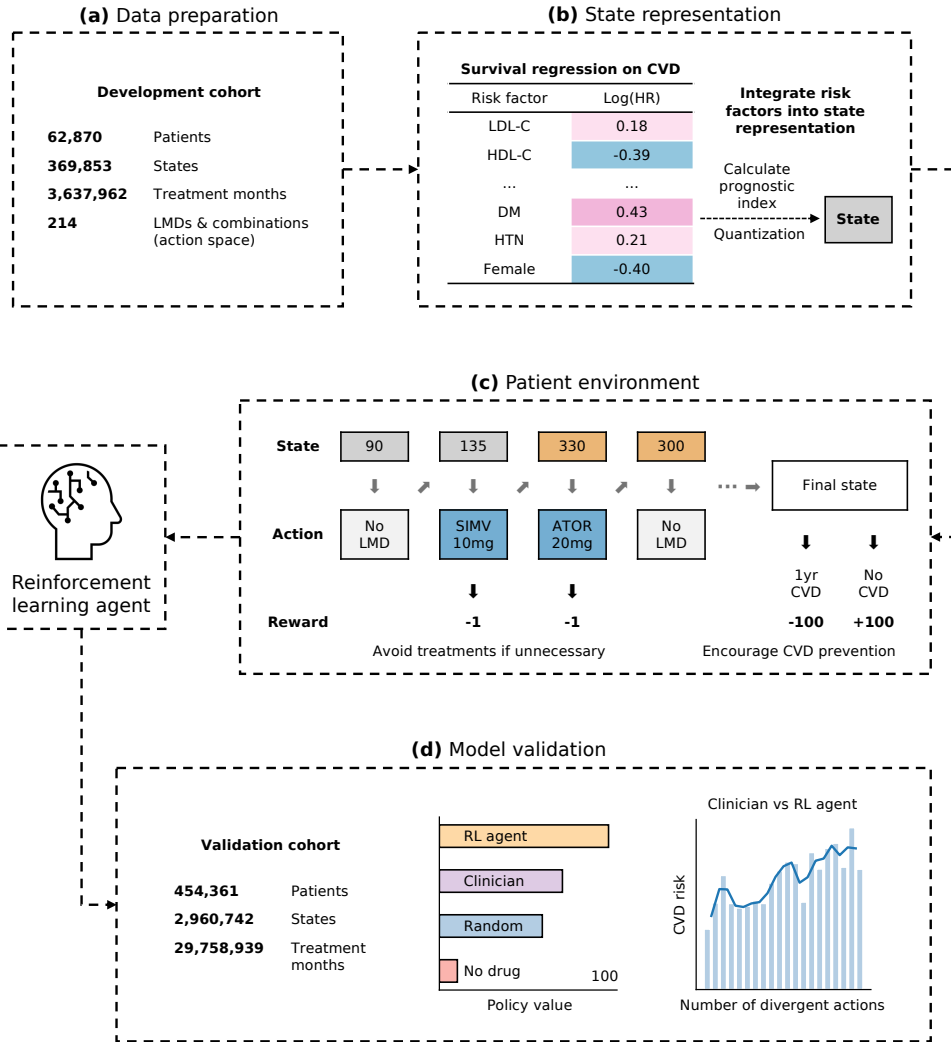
(a) Data preparation

Development cohort

62,870 Patients
369,853 States
3,637,962 Treatment months
214 LMDs & combinations (action space)

(b) State representation

Survival regression on CVD

| Risk factor | Log(HR) |
|---|---|
| LDL-C | 0.18 |
| HDL-C | -0.39 |
| ... | ... |
| DM | 0.43 |
| HTN | 0.21 |
| Female | -0.40 |

Integrate risk factors into state representation

Calculate prognostic index

Quantization

State

(c) Patient environment

State 90 135 330 300 Final state

Action No LMD SIMV 10mg ATOR 20mg No LMD

1yr CVD No CVD

Reward -1 -1 -100 +100

Avoid treatments if unnecessary Encourage CVD prevention

Reinforcement learning agent

(d) Model validation

Validation cohort

454,361 Patients
2,960,742 States
29,758,939 Treatment months

RL agent
Clinician
Random
No drug
100
Policy value

Clinician vs RL agent
CVD risk
Number of divergent actions